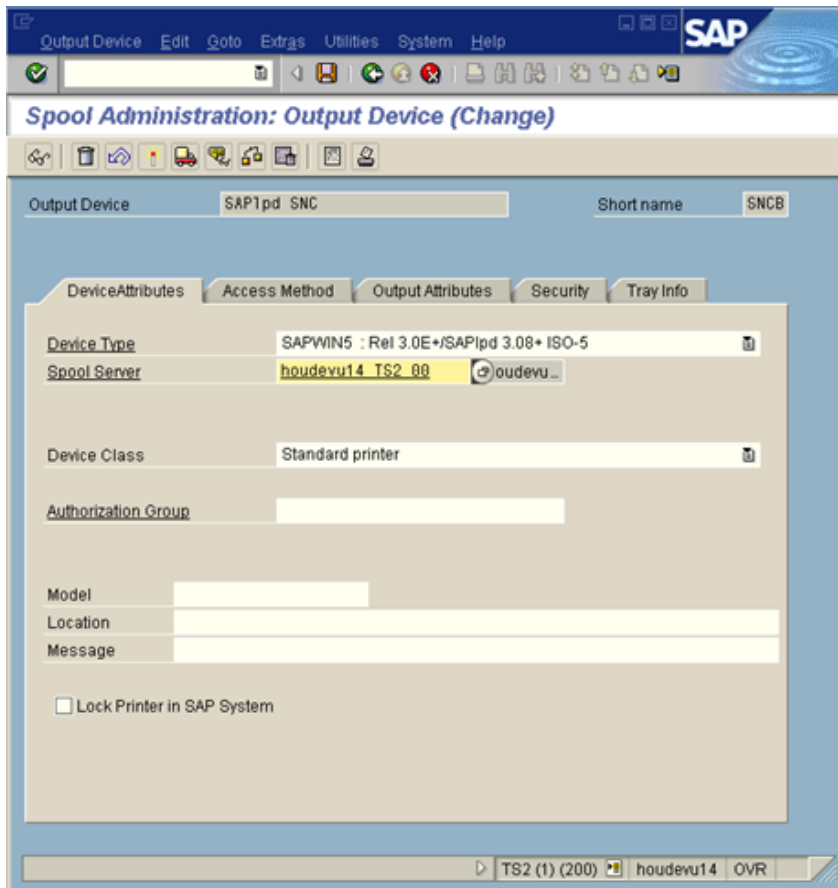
Output Device Edit Goto Extras Utilities System Help

SAP

Spool Administration: Output Device (Change)

Output Device SAP1pd SNC

Short name SNCB

DeviceAttributes

Access Method

Output Attributes

Security

Tray Info

Device Type SAPWIN5 : Rel 3.0E+/SAPlpd 3.08+ ISO-5

Spool Server houdevu14_TS2_00 oudevu...

Device Class Standard printer

Authorization Group

Model

Location

Message

Lock Printer in SAP System

TS2 (1) (200) houdevu14 OVR